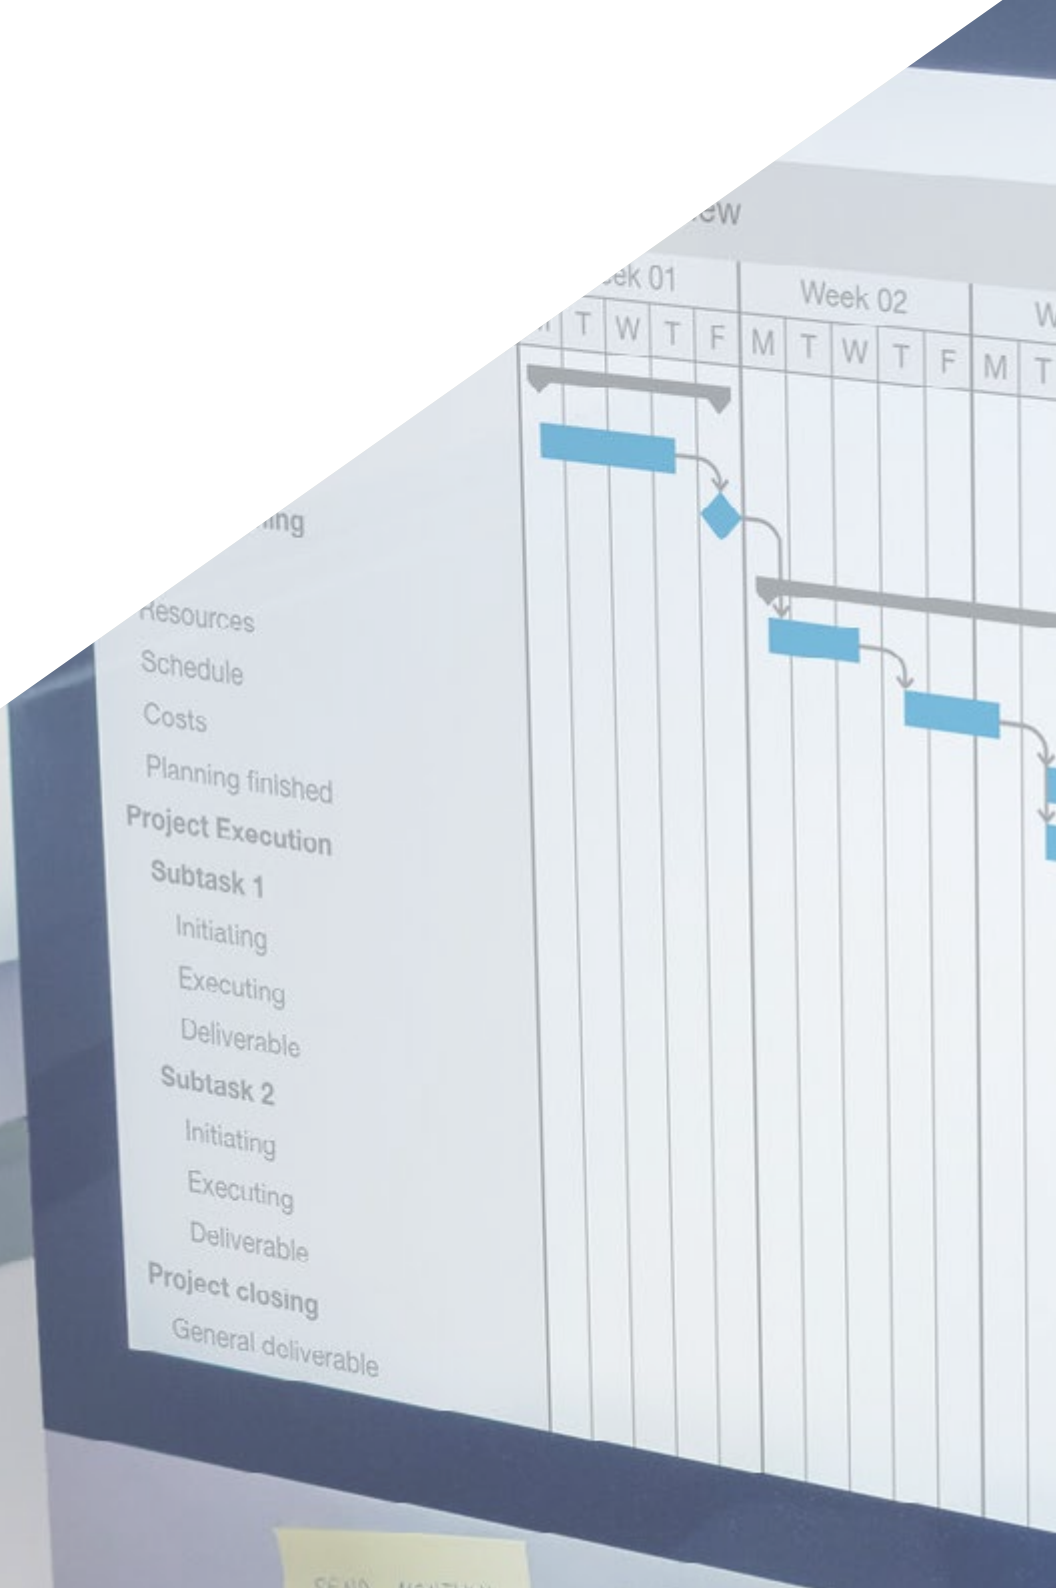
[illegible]ew

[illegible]ek 01

Week 02

W

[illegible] T W T F M T W T F M T

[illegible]ing

Resources

Schedule

Costs

Planning finished

Project Execution

Subtask 1

Initialing

Executing

Deliverable

Subtask 2

Initiating

Executing

Deliverable

Project closing

General deliverable

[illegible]